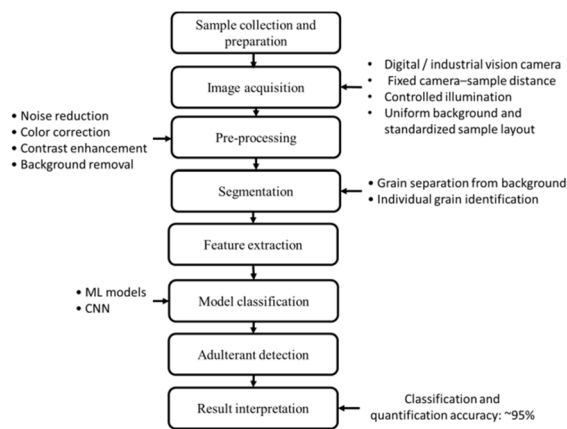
Sample collection and preparation

Image acquisition

• Digital / industrial vision camera
• Fixed camera–sample distance
• Controlled illumination
• Uniform background and standardized sample layout

• Noise reduction
• Color correction
• Contrast enhancement
• Background removal

Pre-processing

Segmentation

• Grain separation from background
• Individual grain identification

Feature extraction

• ML models
• CNN

Model classification

Adulterant detection

Result interpretation

Classification and quantification accuracy: ~95%